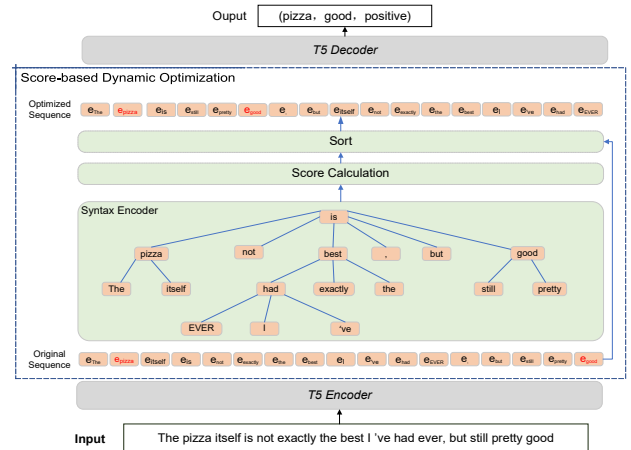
Ouput (pizza, good, positive)

T5 Decoder

Score-based Dynamic Optimization

Optimized Sequence $e_{The}$ $e_{pizza}$ $e_{is}$ $e_{still}$ $e_{pretty}$ $e_{good}$ $e_{,}$ $e_{but}$ $e_{itself}$ $e_{not}$ $e_{exactly}$ $e_{the}$ $e_{best}$ $e_{I}$ $e_{'ve}$ $e_{had}$ $e_{EVER}$

Sort

Score Calculation

Syntax Encoder

is

pizza not best , but good

The itself had exactly the still pretty

EVER I 've

Original Sequence $e_{The}$ $e_{pizza}$ $e_{itself}$ $e_{is}$ $e_{not}$ $e_{exactly}$ $e_{the}$ $e_{best}$ $e_{I}$ $e_{'ve}$ $e_{had}$ $e_{EVER}$ $e_{,}$ $e_{but}$ $e_{still}$ $e_{pretty}$ $e_{good}$

T5 Encoder

Input The pizza itself is not exactly the best I 've had ever, but still pretty good